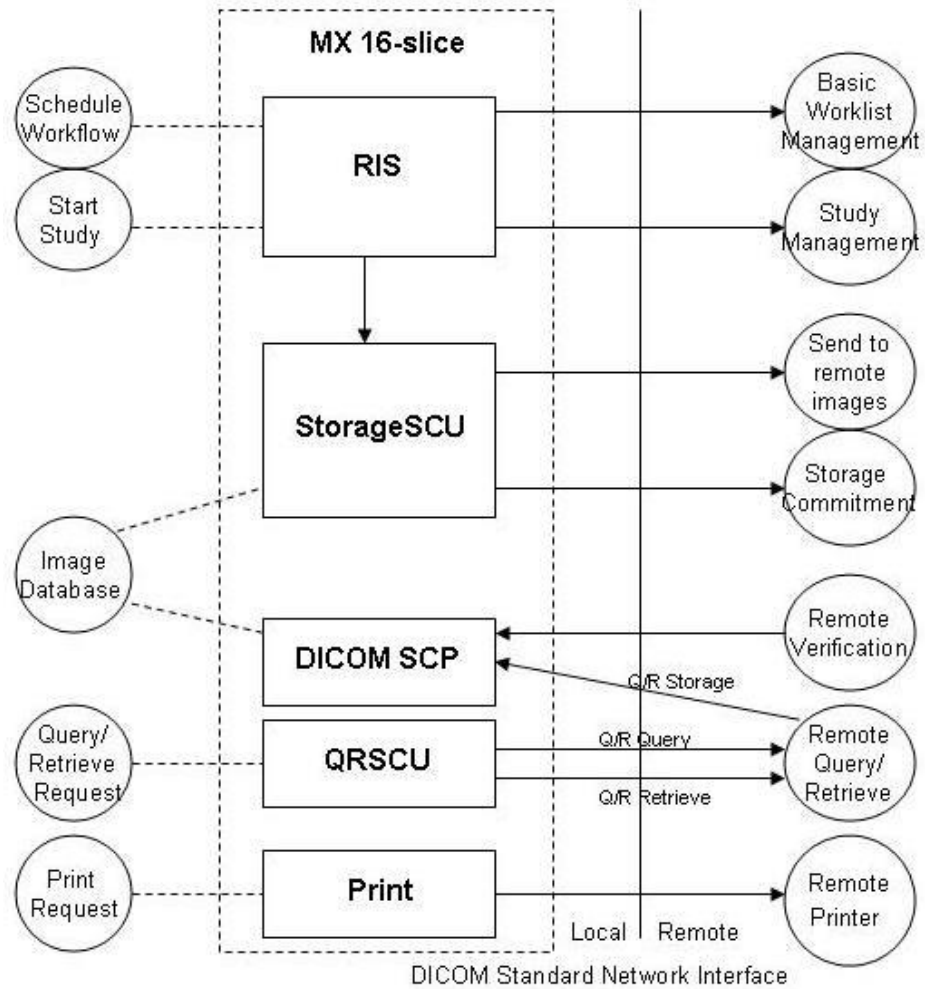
MX 16-slice

Schedule Workflow

Start Study

RIS

Basic Worklist Management

Study Management

StorageSCU

Send to remote images

Storage Commitment

Image Database

DICOM SCP

Remote Verification

Q/R Storage

Query/ Retrieve Request

QRSCU

Q/R Query

Q/R Retrieve

Remote Query/ Retrieve

Print Request

Print

Remote Printer

Local

Remote

DICOM Standard Network Interface